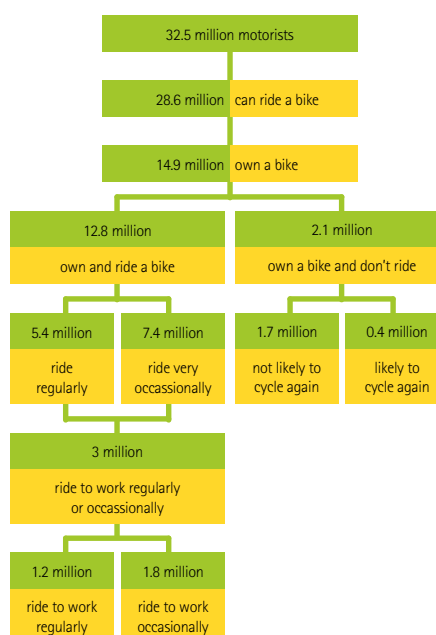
32.5 million motorists

28.6 million can ride a bike

14.9 million own a bike

12.8 million
own and ride a bike

2.1 million
own a bike and don't ride

5.4 million
ride regularly

7.4 million
ride very occassionally

1.7 million
not likely to cycle again

0.4 million
likely to cycle again

3 million
ride to work regularly or occassionally

1.2 million
ride to work regularly

1.8 million
ride to work occasionally